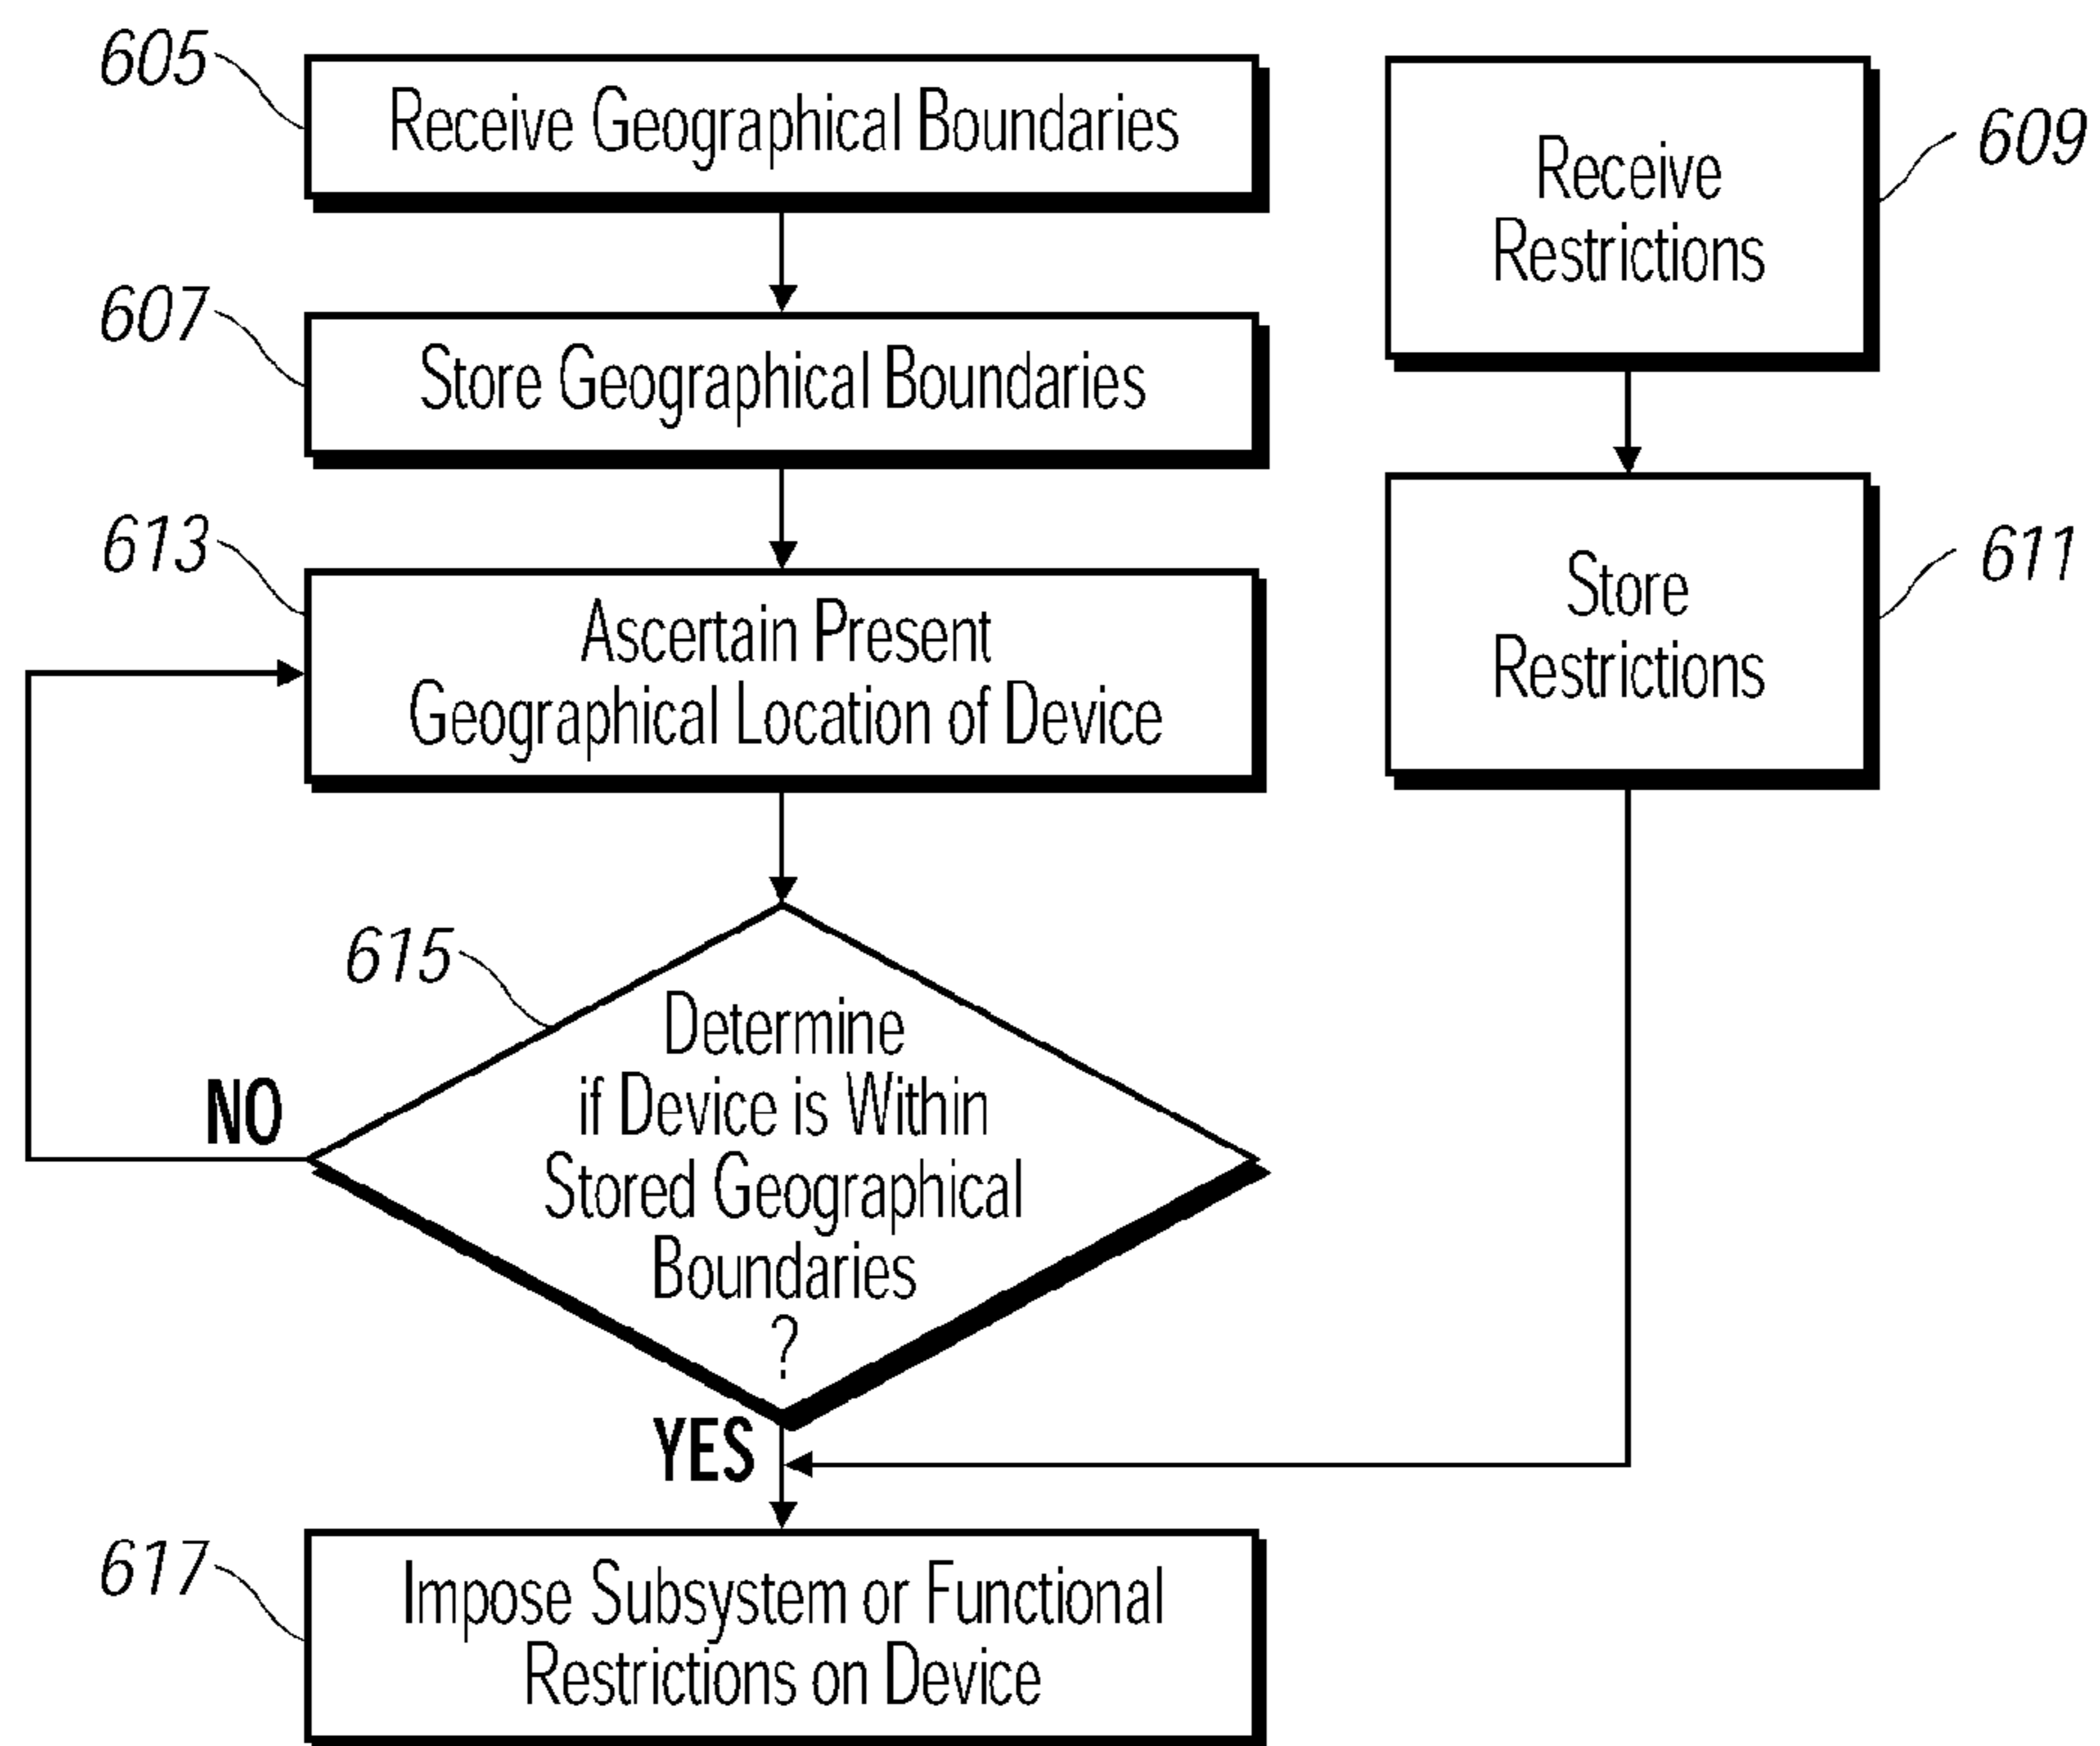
605
Receive Geographical Boundaries

609
Receive Restrictions

607
Store Geographical Boundaries

611
Store Restrictions

613
Ascertain Present Geographical Location of Device

615
Determine if Device is Within Stored Geographical Boundaries ?

NO

YES

617
Impose Subsystem or Functional Restrictions on Device